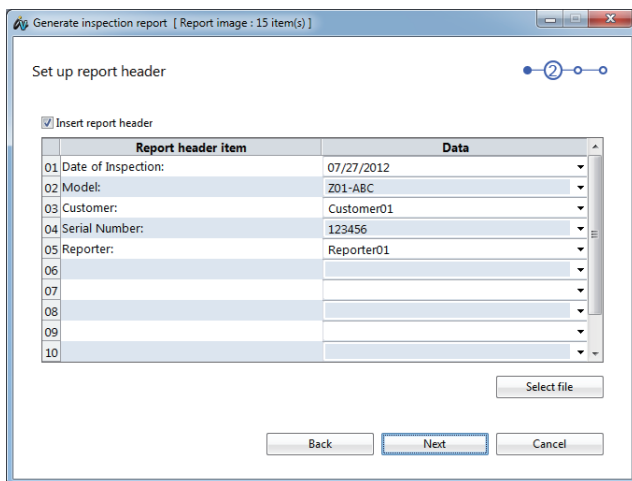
Generate inspection report [ Report image : 15 item(s) ]

Set up report header

2

Insert report header

| | Report header item | Data |
|---|---|---|
| 01 | Date of Inspection: | 07/27/2012 |
| 02 | Model: | Z01-ABC |
| 03 | Customer: | Customer01 |
| 04 | Serial Number: | 123456 |
| 05 | Reporter: | Reporter01 |
| 06 | | |
| 07 | | |
| 08 | | |
| 09 | | |
| 10 | | |

Select file

Back Next Cancel